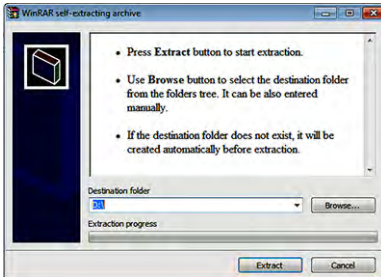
WinRAR self-extracting archive

• Press Extract button to start extraction.

• Use Browse button to select the destination folder from the folders tree. It can be also entered manually.

• If the destination folder does not exist, it will be created automatically before extraction.

Destination folder

C:\

Browse...

Extraction progress

Extract

Cancel